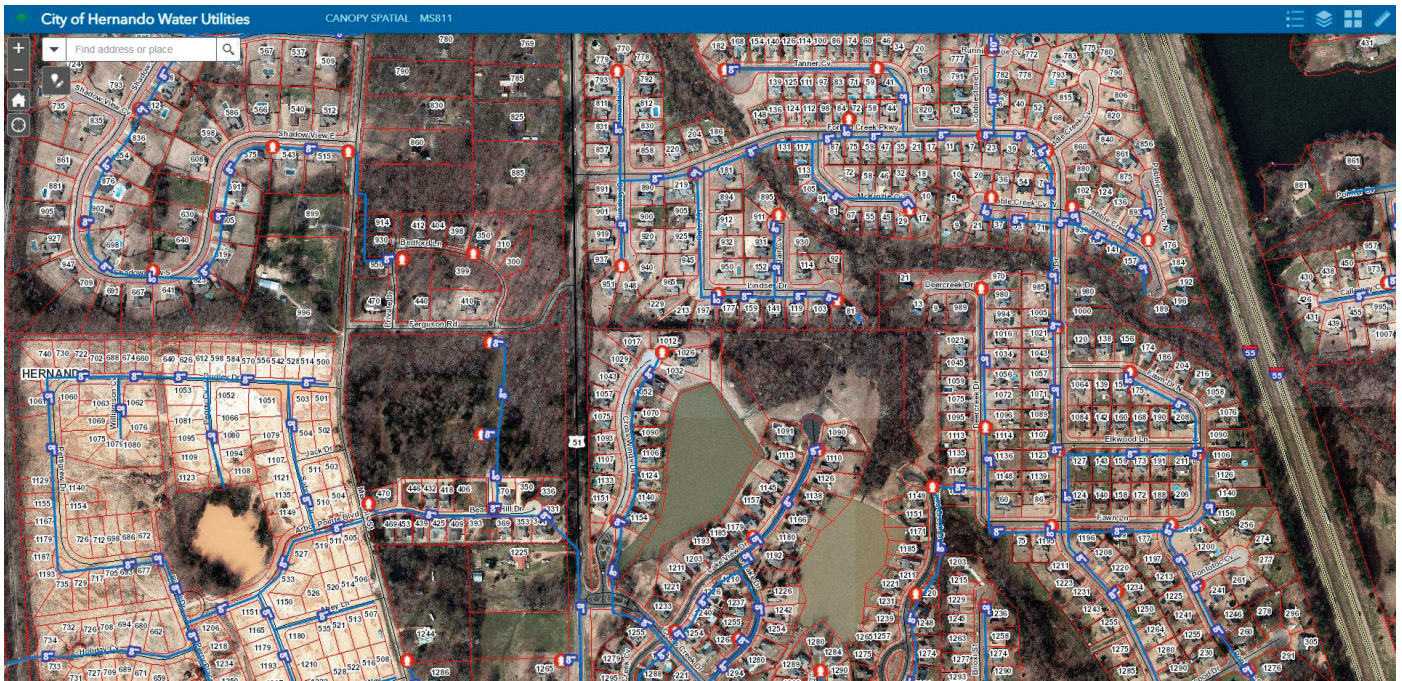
City of Hernando Water Utilities
CANOPY SPATIAL MS811

Find address or place

Shadow View Cv
Shadow View E
Shadow View S
Bedford Ln
Ferguson Rd
Tanner Cv
Fox Creek Pkwy
Pebble Creek Cv
Deercreek Dr
Lindsey Dr
Elkwood Ln
Fawn Ln
HERNANDO
Dudley Dr
Jack Dr
Arbor Pointe Blvd
Bear Hill Dr
Holiday Cv
Lake View Dr
Callaway Cv
55
51

780
769
790
825
860
885
899
914
412
404
398
350
310
300
399
410
470
440
996
740
730
722
702
688
674
660
640
626
612
598
584
570
556
542
528
514
500
1017
1029
1026
1032
1070
1091
1090
1110
1113
1138
1145
1157
1166
1180
1192
1193
1203
1211
1225
1233
1255
1265
1286
1244
980
994
1000
1016
1024
1034
1056
1057
1064
1072
1078
1084
1089
1096
1107
1113
1114
1127
1136
1140
1148
1156
1176
1196
1200
1208
1215
1223
1243
1250
1258
1264
1274
1276
1280
1290